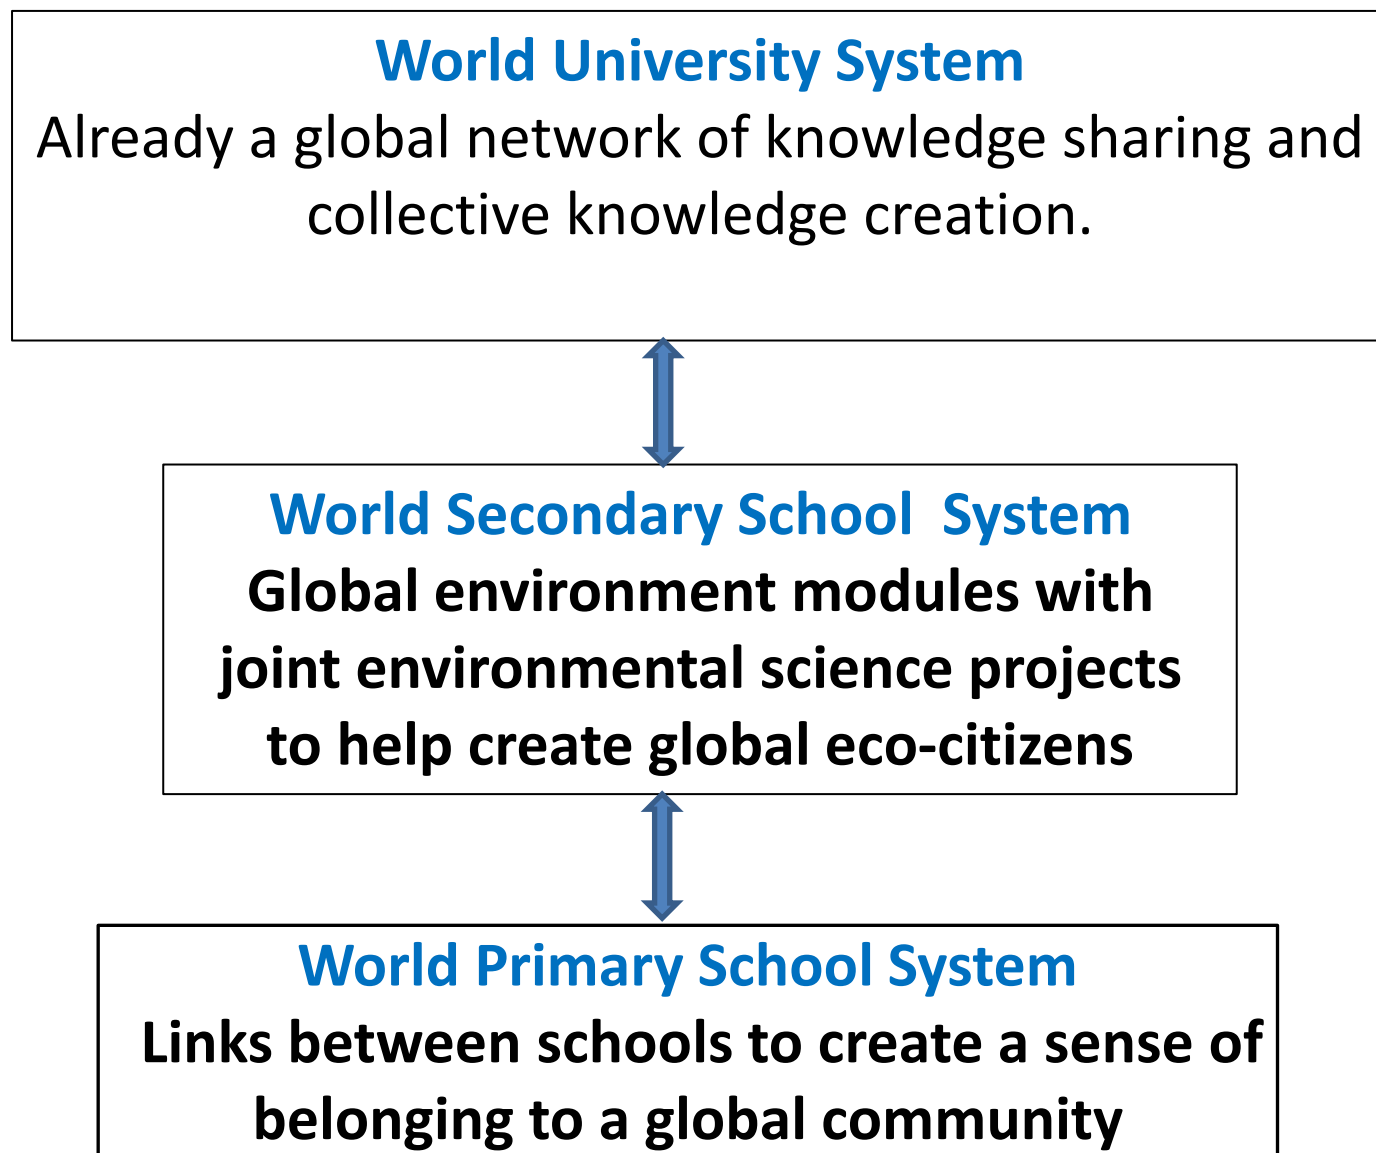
World University System
Already a global network of knowledge sharing and collective knowledge creation.

World Secondary School System
Global environment modules with joint environmental science projects to help create global eco-citizens

World Primary School System
Links between schools to create a sense of belonging to a global community